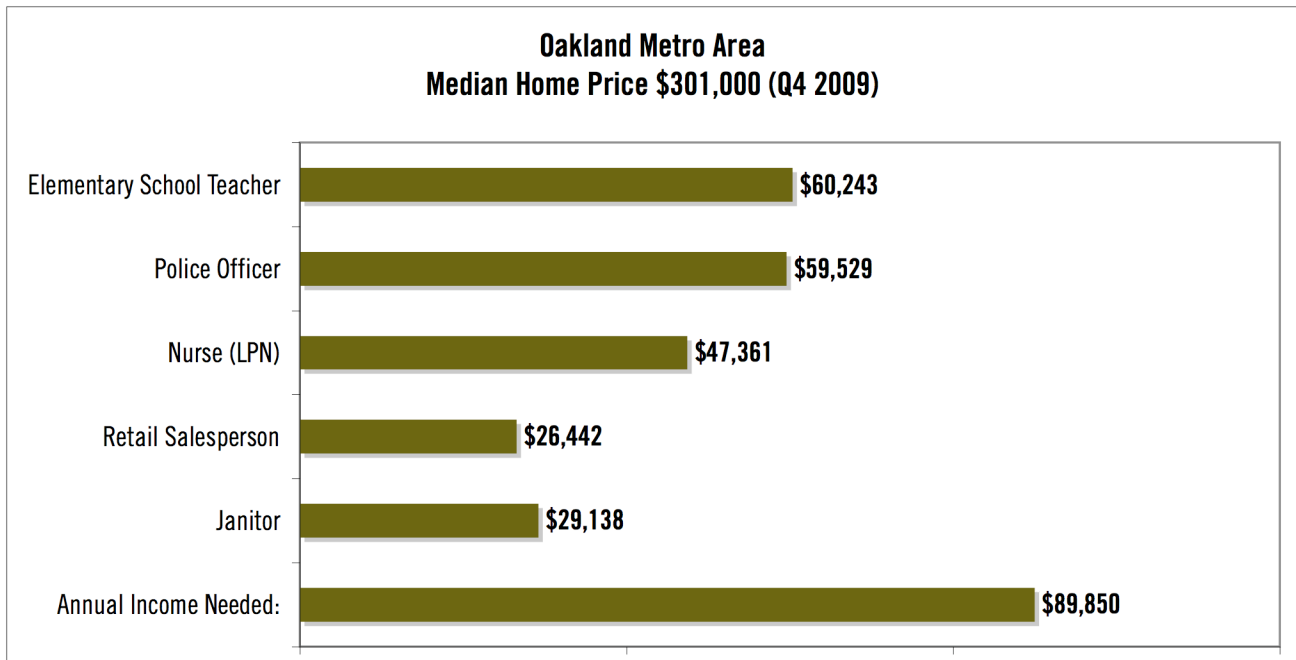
Oakland Metro Area
Median Home Price $301,000 (Q4 2009)

Elementary School Teacher $60,243

Police Officer $59,529

Nurse (LPN) $47,361

Retail Salesperson $26,442

Janitor $29,138

Annual Income Needed: $89,850